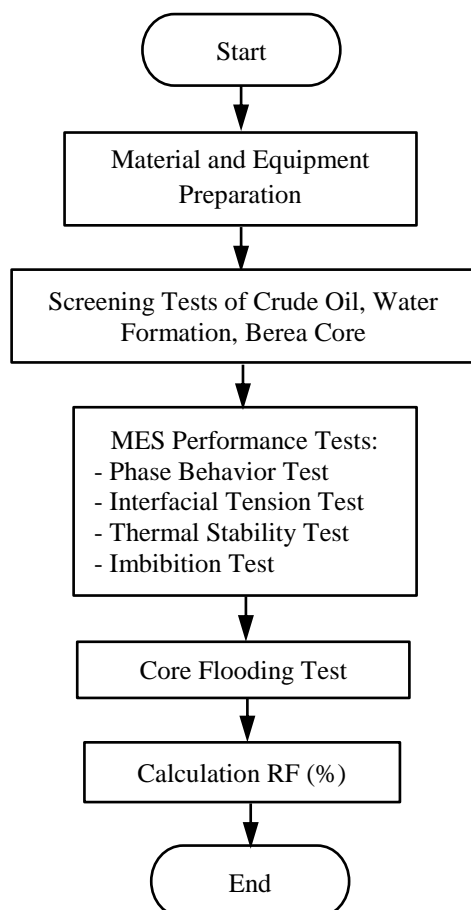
Start

Material and Equipment Preparation

Screening Tests of Crude Oil, Water Formation, Berea Core

MES Performance Tests:
- Phase Behavior Test
- Interfacial Tension Test
- Thermal Stability Test
- Imbibition Test

Core Flooding Test

Calculation RF (%)

End